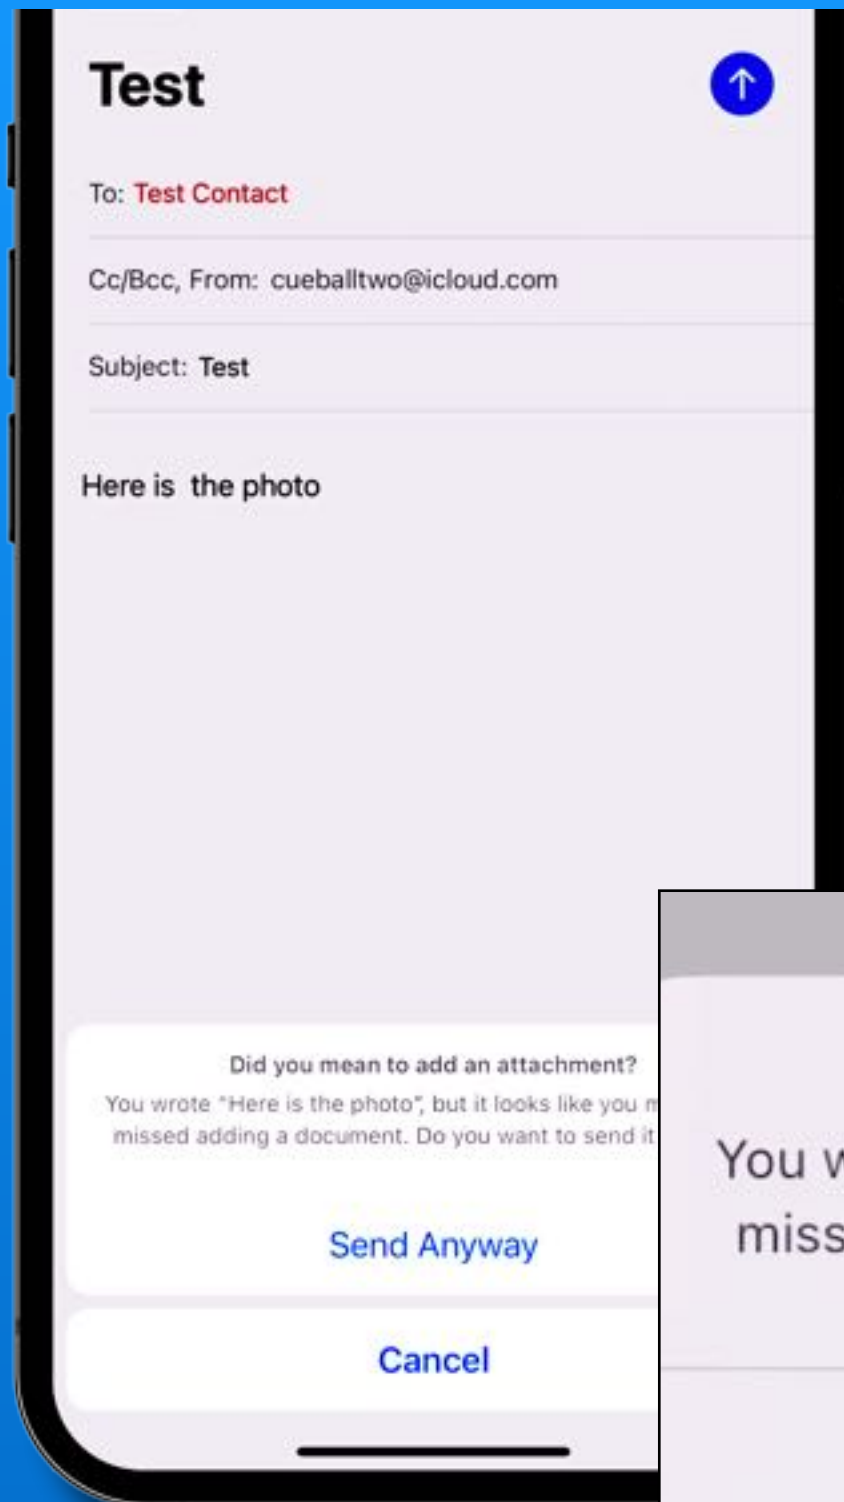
Test

To: Test Contact

Cc/Bcc, From: cueballtwo@icloud.com

Subject: Test

Here is the photo

Did you mean to add an attachment?

You wrote "Here is the photo", but it looks like you m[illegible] missed adding a document. Do you want to send it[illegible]

Send Anyway

Cancel

You w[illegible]
miss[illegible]